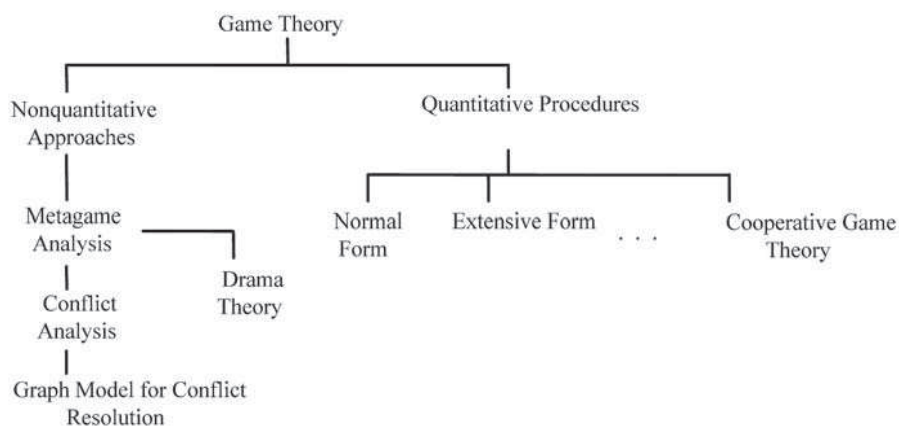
Game Theory

Nonquantitative Approaches

Quantitative Procedures

Metagame Analysis

Drama Theory

Conflict Analysis

Graph Model for Conflict Resolution

Normal Form

Extensive Form

. . .

Cooperative Game Theory